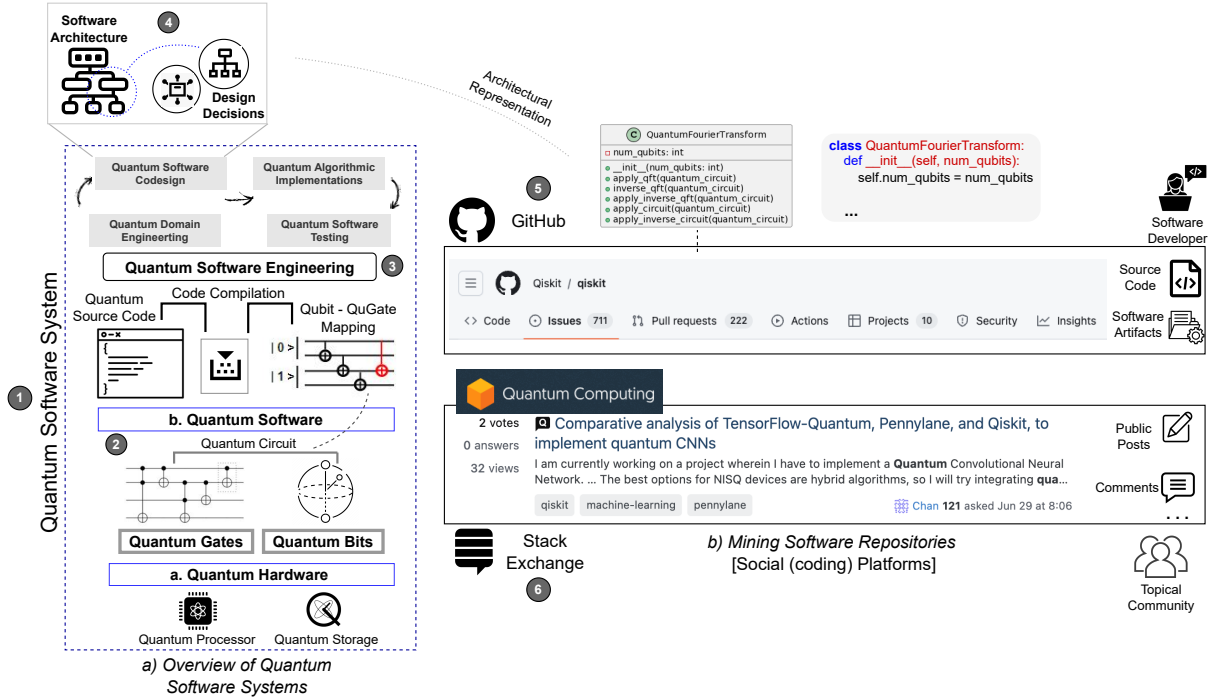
Software Architecture
4
Design Decisions

Architectural Representation

Quantum Software Codesign
Quantum Algorithmic Implementations
Quantum Domain Engineering
Quantum Software Testing
Quantum Software Engineering
3

Quantum Source Code
Code Compilation
Qubit - QuGate Mapping
| 0 >
| 1 >
b. Quantum Software
2
Quantum Circuit
Quantum Gates
Quantum Bits
a. Quantum Hardware
Quantum Processor
Quantum Storage

1
Quantum Software System

a) Overview of Quantum Software Systems

C QuantumFourierTransform
num_qubits: int
__init__(num_qubits: int)
apply_qft(quantum_circuit)
inverse_qft(quantum_circuit)
apply_inverse_qft(quantum_circuit)
apply_circuit(quantum_circuit)
apply_inverse_circuit(quantum_circuit)

class QuantumFourierTransform:
def __init__(self, num_qubits):
self.num_qubits = num_qubits
...

5
GitHub

Software Developer

Qiskit / qiskit
Code
Issues 711
Pull requests 222
Actions
Projects 10
Security
Insights

Source Code
Software Artifacts

Quantum Computing

2 votes
0 answers
32 views
Comparative analysis of TensorFlow-Quantum, Pennylane, and Qiskit, to implement quantum CNNs
I am currently working on a project wherein I have to implement a Quantum Convolutional Neural Network. ... The best options for NISQ devices are hybrid algorithms, so I will try integrating qua...
qiskit
machine-learning
pennylane
Chan 121 asked Jun 29 at 8:06

Public Posts
Comments
. . .

Stack Exchange
6

b) Mining Software Repositories [Social (coding) Platforms]

Topical Community